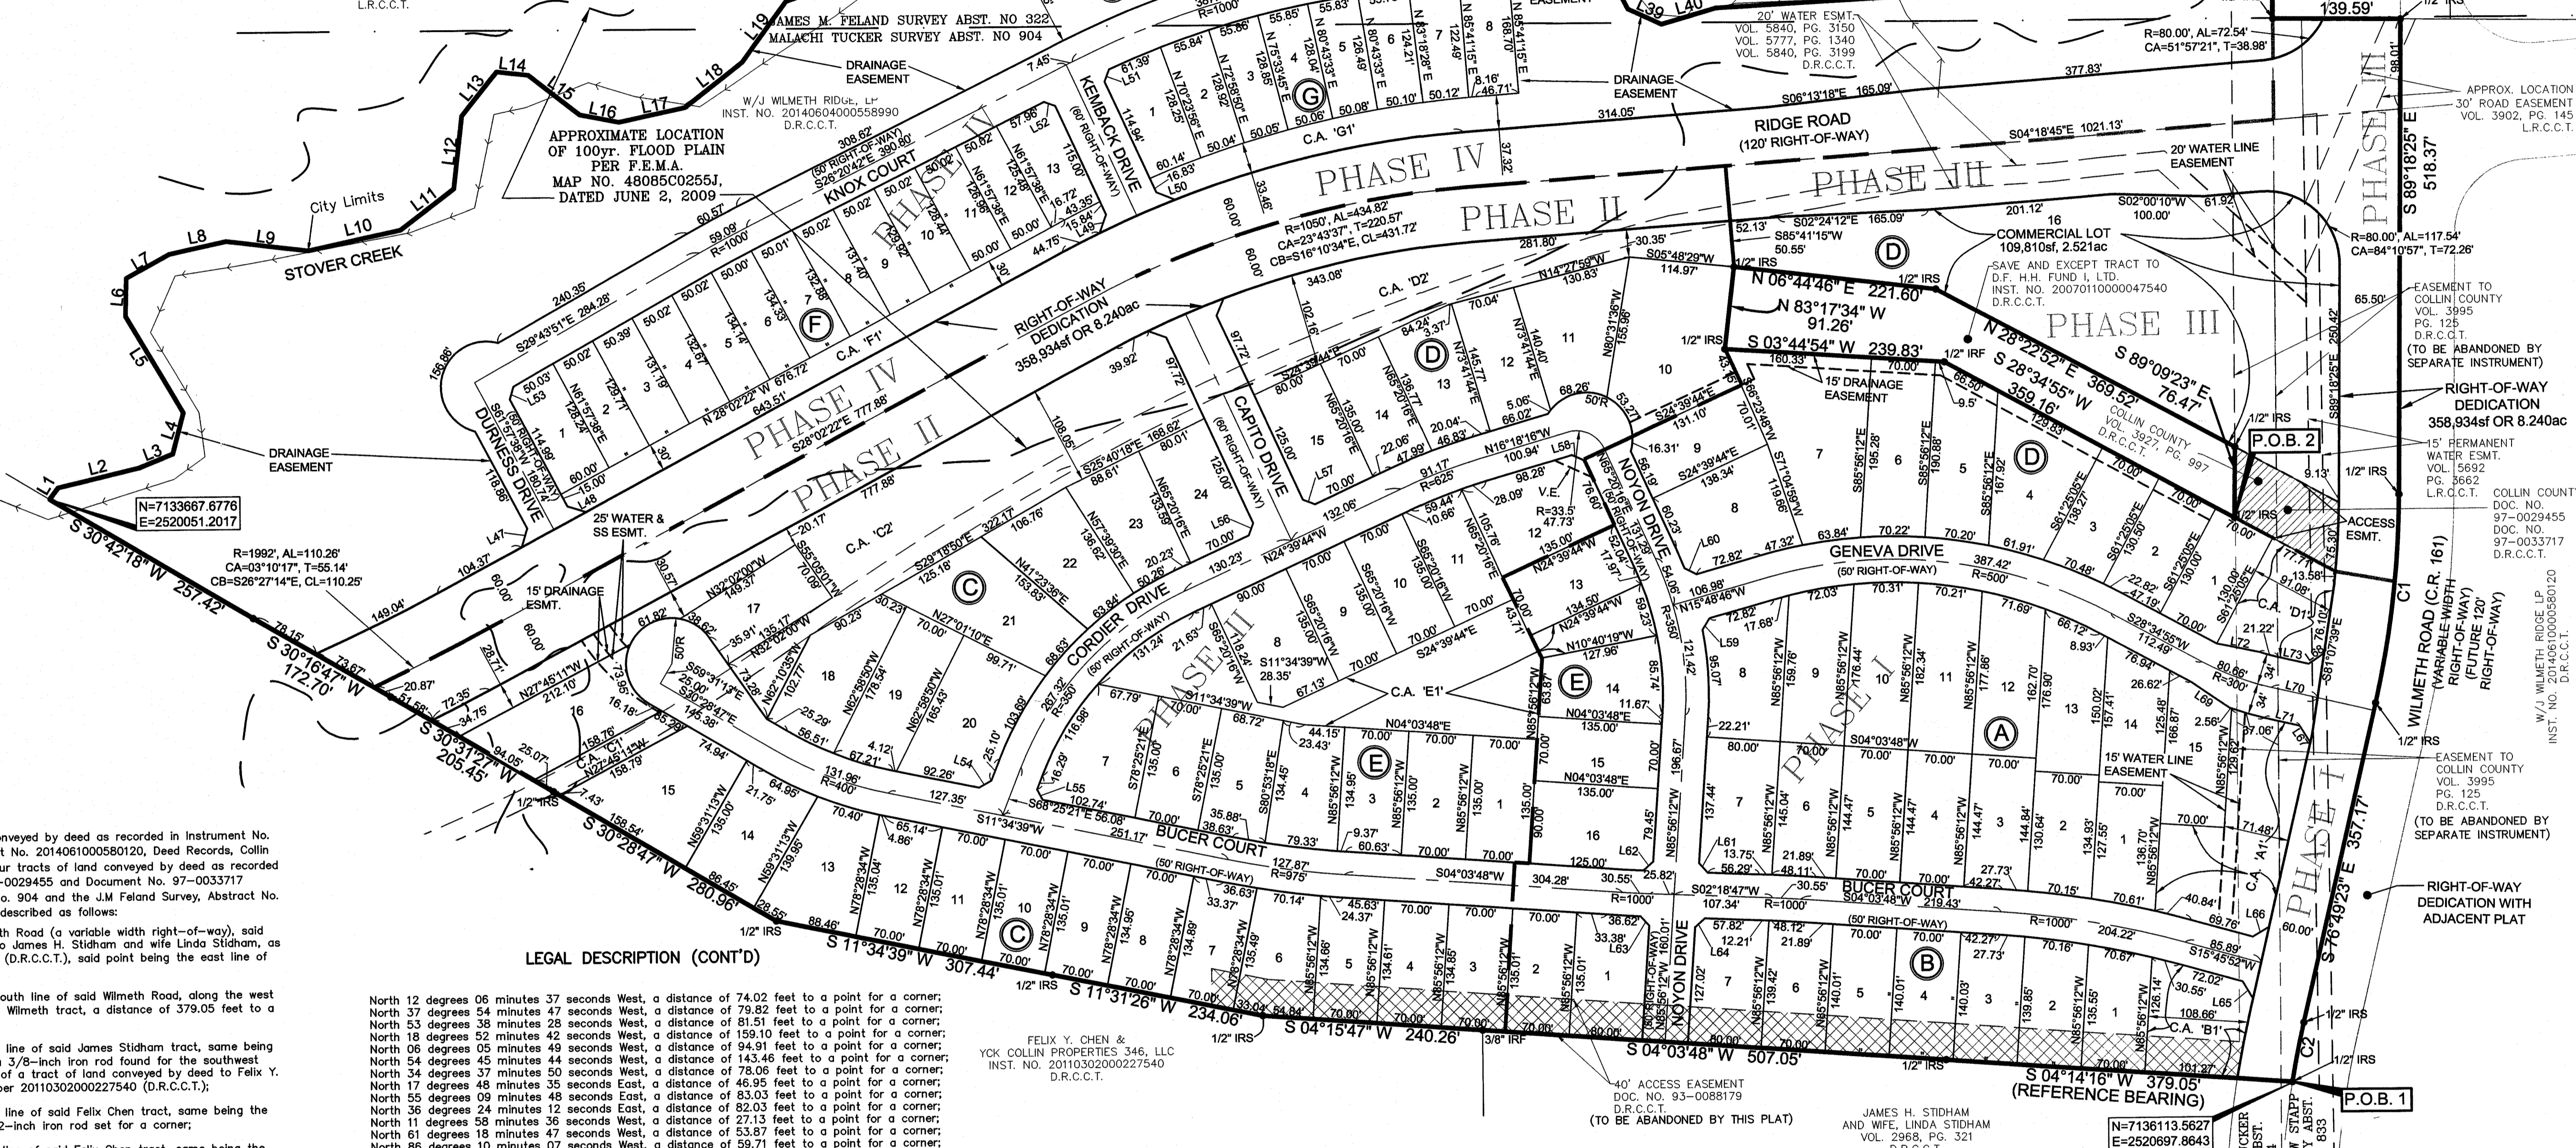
L.R.C.C.T.

JAMES M. FELAND SURVEY ABST. NO 322
MALACHI TUCKER SURVEY ABST. NO 904

139.59'

20' WATER ESMT.
VOL. 5840, PG. 3150
VOL. 5777, PG. 1340
VOL. 5840, PG. 3199
D.R.C.C.T.

R=80.00', AL=72.54'
CA=51°57'21", T=38.98'

DRAINAGE EASEMENT

W/J WILMETH RIDGE, LP
INST. NO. 20140604000558990
D.R.C.C.T.

APPROXIMATE LOCATION OF 100yr. FLOOD PLAIN PER F.E.M.A. MAP NO. 48085C0255J, DATED JUNE 2, 2009

DRAINAGE EASEMENT

RIDGE ROAD
(120' RIGHT-OF-WAY)

S06°13'18"E 165.09'
S04°18'45"E 1021.13'
377.83'
314.05'

APPROX. LOCATION 30' ROAD EASEMENT VOL. 3902, PG. 145 L.R.C.C.T.

PHASE IV
PHASE II
PHASE III
PHASE VI

20' WATER LINE EASEMENT

S 89°18'25" E 518.37'

City Limits
STOVER CREEK

KNOX COURT
(50' RIGHT-OF-WAY)
S26°20'42"E 390.80'
KEMBACK DRIVE
(60' RIGHT-OF-WAY)

R=1050', AL=434.82'
CA=23°43'37", T=220.57'
CB=S16°10'34"E, CL=431.72'

COMMERCIAL LOT
16
109,810sf, 2.521ac

SAVE AND EXCEPT TRACT TO D.F. H.H. FUND I, LTD. INST. NO. 20070110000047540 D.R.C.C.T.

R=80.00', AL=117.54'
CA=84°10'57", T=72.26'

EASEMENT TO COLLIN COUNTY VOL. 3995 PG. 125 D.R.C.C.T. (TO BE ABANDONED BY SEPARATE INSTRUMENT)

N 06°44'46" E 221.60'
N 83°17'34" W 91.26'
S 03°44'54" W 239.83'
N 28°22'52" E 369.52'
S 28°34'55" W 359.16'
S 89°09'23" E 76.47'

RIGHT-OF-WAY DEDICATION 358,934sf OR 8.240ac

RIGHT-OF-WAY DEDICATION 358,934sf OR 8.240ac

15' DRAINAGE EASEMENT

COLLIN COUNTY VOL. 3927, PG. 997 D.R.C.C.T.

P.O.B. 2

15' PERMANENT WATER ESMT. VOL. 5692 PG. 3662 L.R.C.C.T.

COLLIN COUNTY DOC. NO. 97-0029455 DOC. NO. 97-0033717 D.R.C.C.T.

ACCESS ESMT.

DRAINAGE EASEMENT

DURNESS DRIVE
(50' RIGHT-OF-WAY)

S28°02'22"E 777.88'
N 28°02'22" W 676.72'

CAPITO DRIVE
(60' RIGHT-OF-WAY)

NOYON DRIVE
(60' RIGHT-OF-WAY)

GENEVA DRIVE
(50' RIGHT-OF-WAY)
R=500'

N=7133667.6776
E=2520051.2017

S 30°42'18" W 257.42'

R=1992', AL=110.26'
CA=03°10'17", T=55.14'
CB=S26°27'14"E, CL=110.25'

25' WATER & SS ESMT.

15' DRAINAGE ESMT.

CORDIER DRIVE
(50' RIGHT-OF-WAY)

S 30°16'47" W 172.70'

PHASE II
PHASE I

WILMETH ROAD (C.R. 161)
(VARIABLE WIDTH RIGHT-OF-WAY)
(FUTURE 120' RIGHT-OF-WAY)

W/J WILMETH RIDGE LP INST. NO. 20140610000580120

EASEMENT TO COLLIN COUNTY VOL. 3995 PG. 125 D.R.C.C.T. (TO BE ABANDONED BY SEPARATE INSTRUMENT)

15' WATER LINE EASEMENT

S 30°31'27" W 205.45'

S 30°28'47" W 280.96'

S 11°34'39" W 307.44'

S 11°31'26" W 234.06'

S 04°15'47" W 240.26'

S 04°03'48" W 507.05'

S 04°14'16" W 379.05'
(REFERENCE BEARING)

S 76°49'23" E 357.17'

RIGHT-OF-WAY DEDICATION WITH ADJACENT PLAT

BUCER COURT
(50' RIGHT-OF-WAY)
R=975'

BUCER COURT
(50' RIGHT-OF-WAY)
R=1000'

P.O.B. 1

N=7136113.5627
E=2520697.8643

40' ACCESS EASEMENT DOC. NO. 93-0088179 D.R.C.C.T. (TO BE ABANDONED BY THIS PLAT)

FELIX Y. CHEN & YCK COLLIN PROPERTIES 346, LLC INST. NO. 20110302000227540 D.R.C.C.T.

JAMES H. STIDHAM AND WIFE, LINDA STIDHAM VOL. 2968, PG. 321

1/2" IRS

LEGAL DESCRIPTION (CONT'D)

North 12 degrees 06 minutes 37 seconds West, a distance of 74.02 feet to a point for a corner;
North 37 degrees 44 minutes 47 seconds West, a distance of 79.82 feet to a point for a corner;
North 53 degrees 38 minutes 28 seconds West, a distance of 81.51 feet to a point for a corner;
North 18 degrees 52 minutes 42 seconds West, a distance of 159.10 feet to a point for a corner;
North 06 degrees 05 minutes 49 seconds West, a distance of 94.91 feet to a point for a corner;
North 54 degrees 45 minutes 44 seconds West, a distance of 143.46 feet to a point for a corner;
North 34 degrees 37 minutes 50 seconds West, a distance of 78.06 feet to a point for a corner;
North 17 degrees 48 minutes 35 seconds East, a distance of 46.95 feet to a point for a corner;
North 55 degrees 09 minutes 48 seconds East, a distance of 83.03 feet to a point for a corner;
North 36 degrees 24 minutes 12 seconds East, a distance of 82.03 feet to a point for a corner;
North 11 degrees 58 minutes 36 seconds West, a distance of 27.13 feet to a point for a corner;
North 61 degrees 18 minutes 47 seconds West, a distance of 53.87 feet to a point for a corner;
North 86 degrees 10 minutes 07 seconds West, a distance of 59.71 feet to a point for a corner;

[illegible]nveyed by deed as recorded in Instrument No. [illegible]t No. 20140610000580120, Deed Records, Collin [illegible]ur tracts of land conveyed by deed as recorded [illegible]-0029455 and Document No. 97-0033717 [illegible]o. 904 and the J.M Feland Survey, Abstract No. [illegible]described as follows:

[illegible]th Road (a variable width right-of-way), said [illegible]o James H. Stidham and wife Linda Stidham, as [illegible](D.R.C.C.T.), said point being the east line of

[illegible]outh line of said Wilmeth Road, along the west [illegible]Wilmeth tract, a distance of 379.05 feet to a

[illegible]line of said James Stidham tract, same being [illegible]3/8-inch iron rod found for the southwest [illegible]of a tract of land conveyed by deed to Felix Y. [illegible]ber 20110302000227540 (D.R.C.C.T.);

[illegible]line of said Felix Chen tract, same being the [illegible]2-inch iron rod set for a corner;